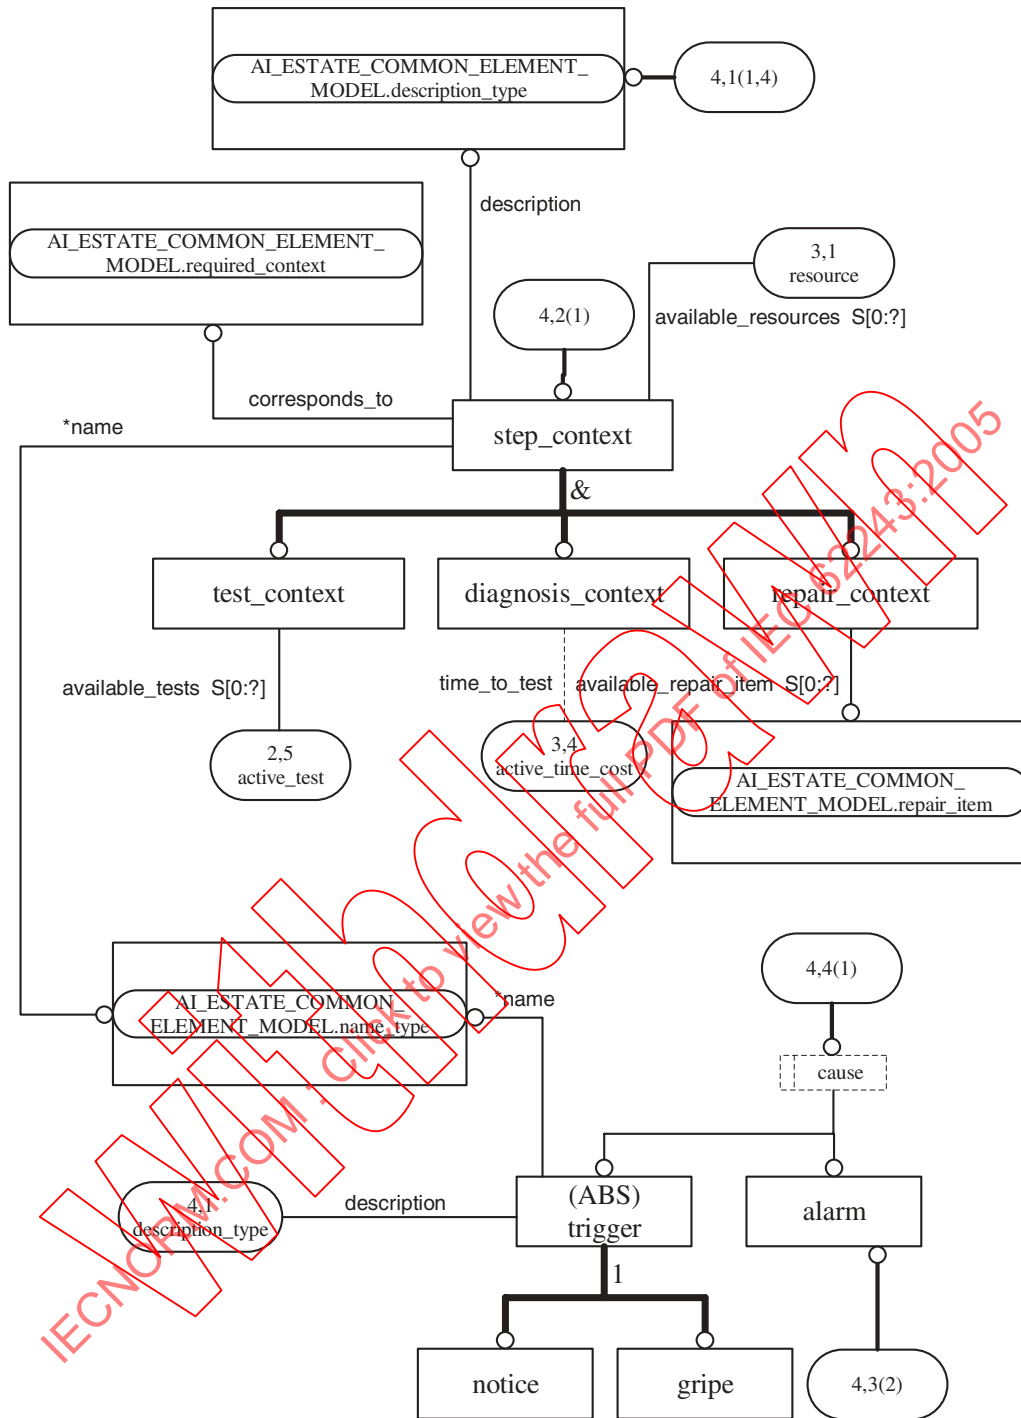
AI_ESTATE_COMMON_ELEMENT_MODEL.description_type

4,1(1,4)

description

AI_ESTATE_COMMON_ELEMENT_MODEL.required_context

3,1
resource

4,2(1)

available_resources S[0:?]

corresponds_to

*name

step_context

&

test_context

diagnosis_context

repair_context

available_tests S[0:?]

time_to_test

available_repair_item S[0:?]

2,5
active_test

3,4
active_time_cost

AI_ESTATE_COMMON_ELEMENT_MODEL.repair_item

AI_ESTATE_COMMON_ELEMENT_MODEL.name_type

*name

4,4(1)

cause

4,1
description_type

description

(ABS)
trigger

alarm

1

notice

gripe

4,3(2)

IECNORM.COM : Click to view the full PDF of IEC 62243:2005